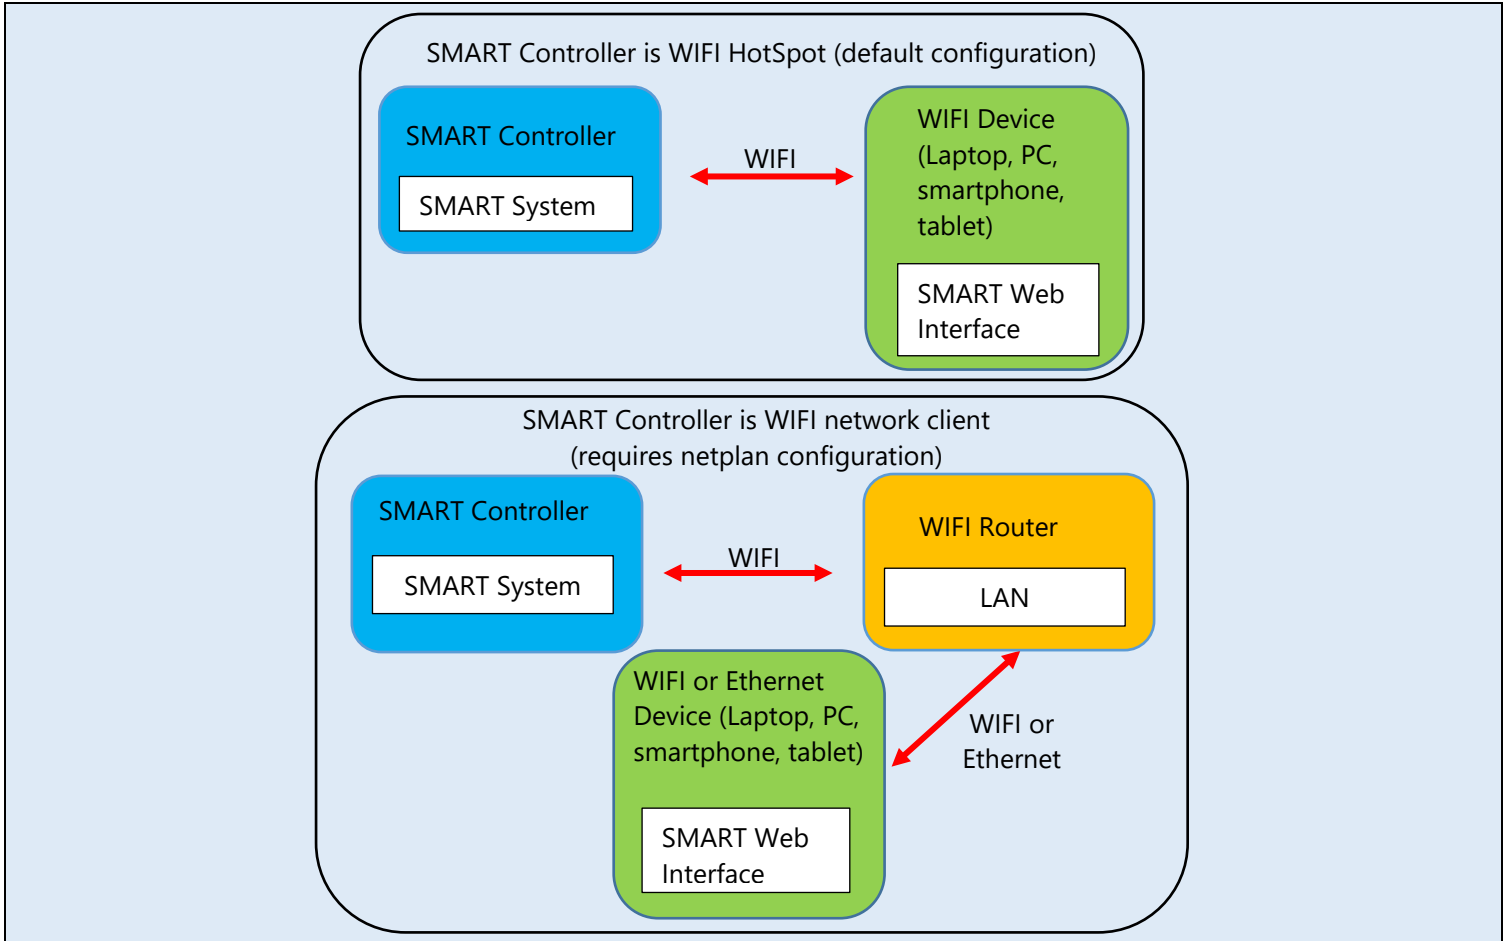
SMART Controller is WIFI HotSpot (default configuration)

SMART Controller

SMART System

WIFI

WIFI Device (Laptop, PC, smartphone, tablet)

SMART Web Interface

SMART Controller is WIFI network client (requires netplan configuration)

SMART Controller

SMART System

WIFI

WIFI Router

LAN

WIFI or Ethernet Device (Laptop, PC, smartphone, tablet)

SMART Web Interface

WIFI or Ethernet